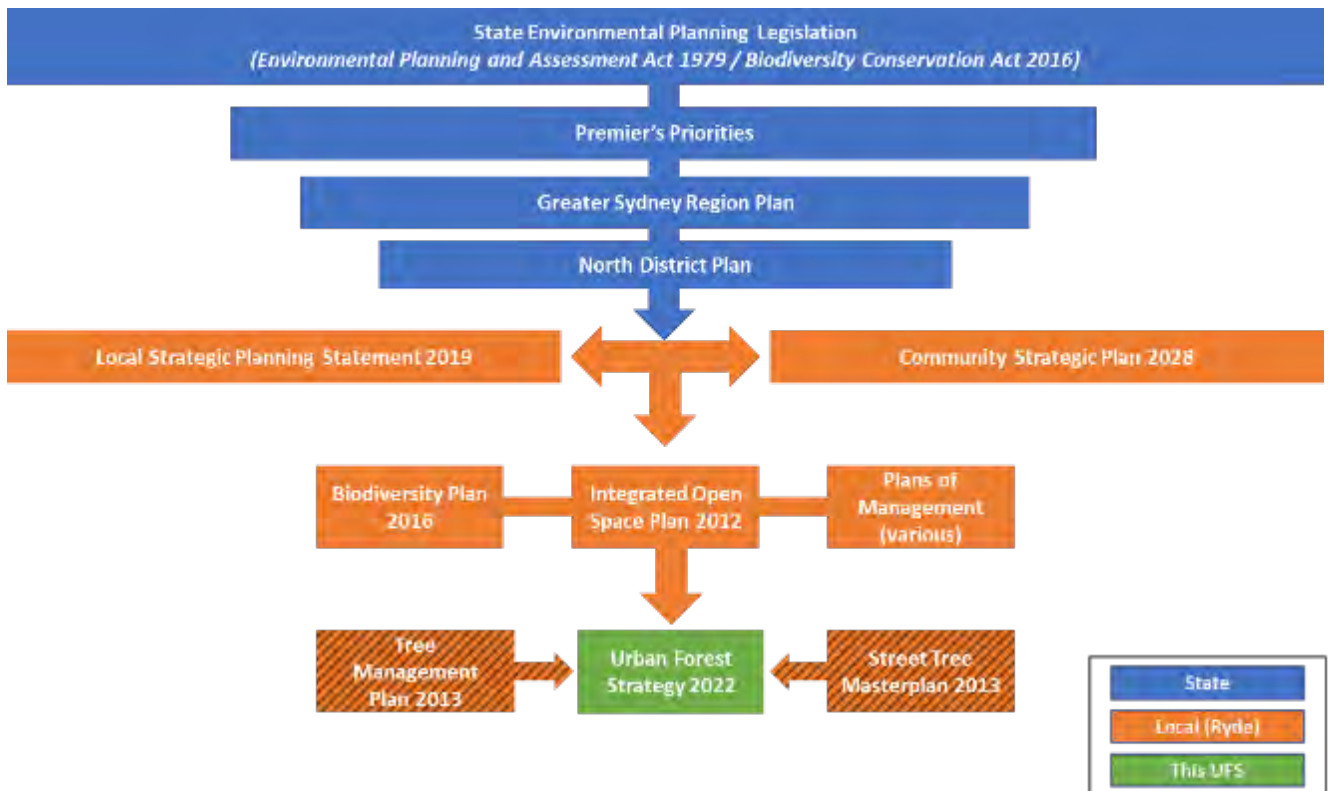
State Environmental Planning Legislation
(Environmental Planning and Assessment Act 1979 / Biodiversity Conservation Act 2016)

Premier's Priorities

Greater Sydney Region Plan

North District Plan

Local Strategic Planning Statement 2019

Community Strategic Plan 2028

Biodiversity Plan 2016

Integrated Open Space Plan 2012

Plans of Management (various)

Tree Management Plan 2013

Urban Forest Strategy 2022

Street Tree Masterplan 2013

State

Local (Ryde)

This UFS